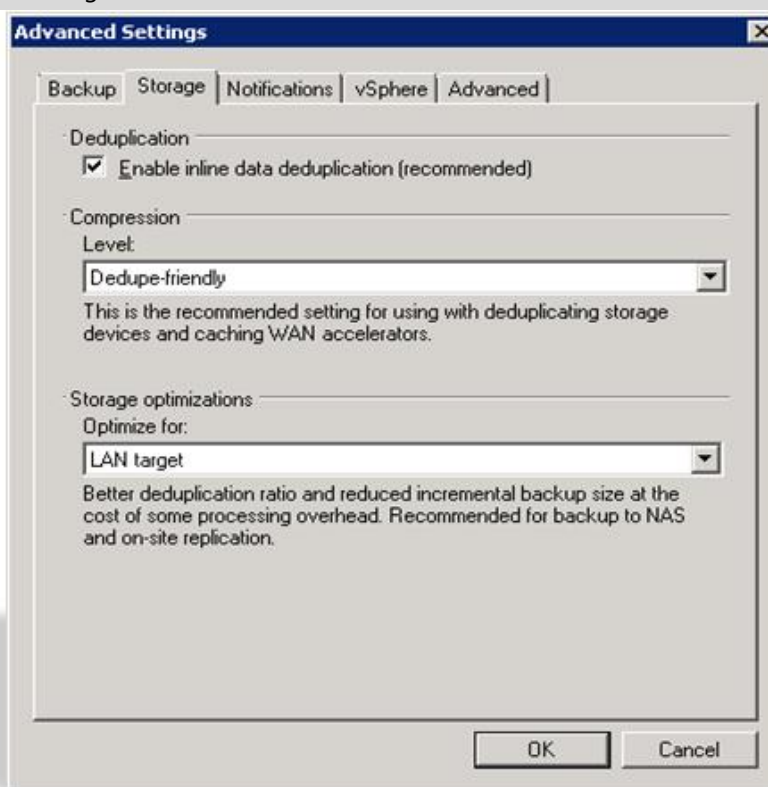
Advanced Settings

Backup | Storage | Notifications | vSphere | Advanced

Deduplication

☑ Enable inline data deduplication (recommended)

Compression

Level:

Dedupe-friendly

This is the recommended setting for using with deduplicating storage devices and caching WAN accelerators.

Storage optimizations

Optimize for:

LAN target

Better deduplication ratio and reduced incremental backup size at the cost of some processing overhead. Recommended for backup to NAS and on-site replication.

OK | Cancel